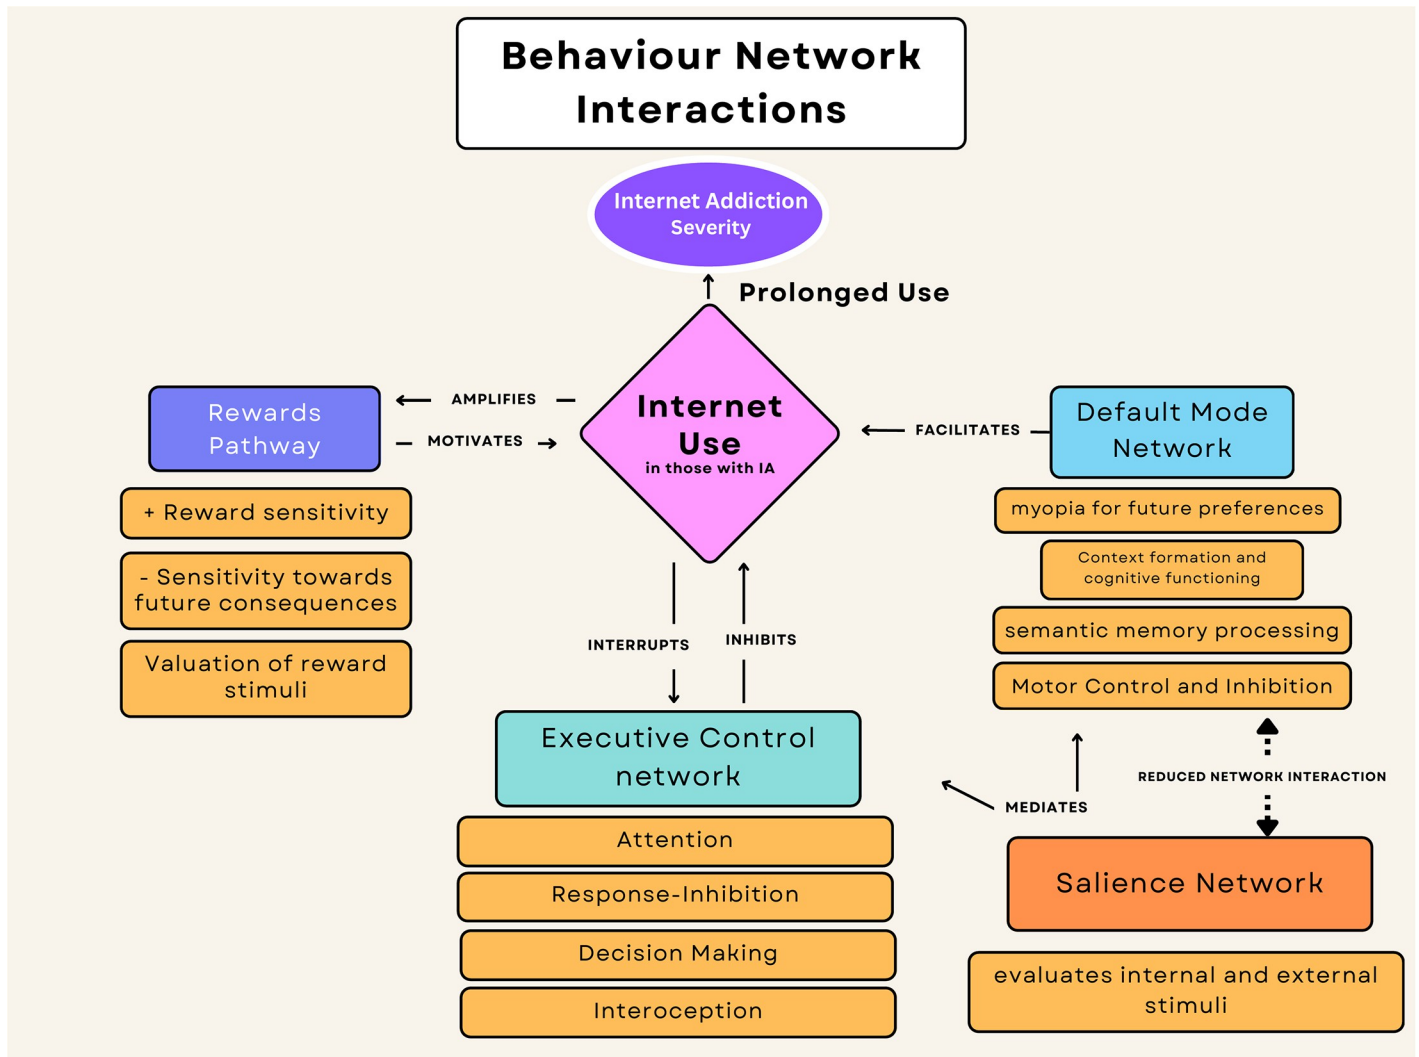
Behaviour Network Interactions

Internet Addiction Severity

Prolonged Use

Internet Use
in those with IA

AMPLIFIES
MOTIVATES

Rewards Pathway

+ Reward sensitivity

- Sensitivity towards future consequences

Valuation of reward stimuli

FACILITATES

Default Mode Network

myopia for future preferences

Context formation and cognitive functioning

semantic memory processing

Motor Control and Inhibition

INTERRUPTS

INHIBITS

Executive Control network

Attention

Response-Inhibition

Decision Making

Interoception

MEDIATES

REDUCED NETWORK INTERACTION

Salience Network

evaluates internal and external stimuli